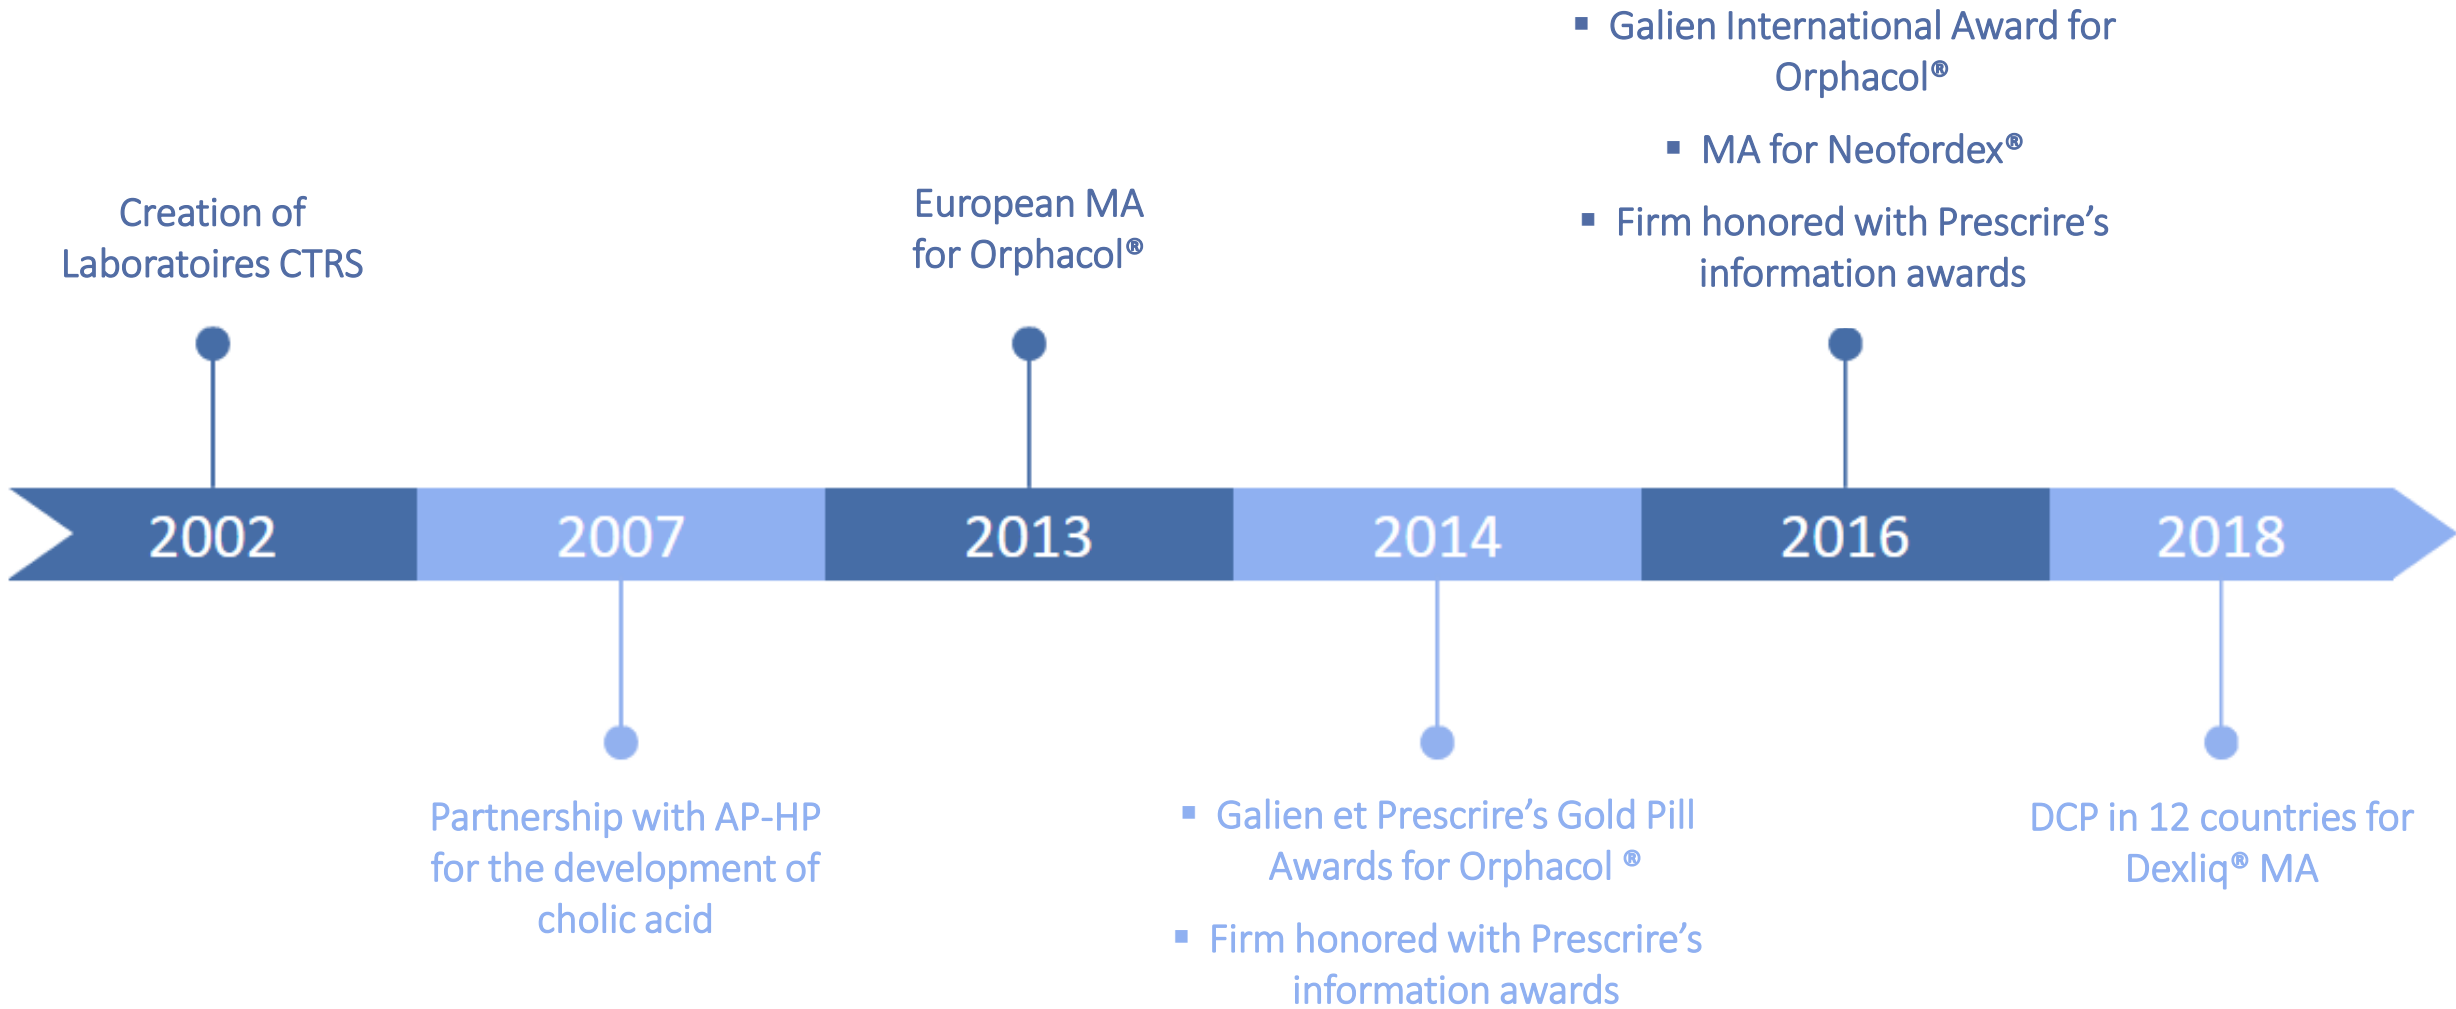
Creation of Laboratoires CTRS

European MA for Orphacol®

- Galien International Award for Orphacol®
- MA for Neofordex®
- Firm honored with Prescrire's information awards

2002 | 2007 | 2013 | 2014 | 2016 | 2018

Partnership with AP-HP for the development of cholic acid

- Galien et Prescrire's Gold Pill Awards for Orphacol ®
- Firm honored with Prescrire's information awards

DCP in 12 countries for Dexliq® MA